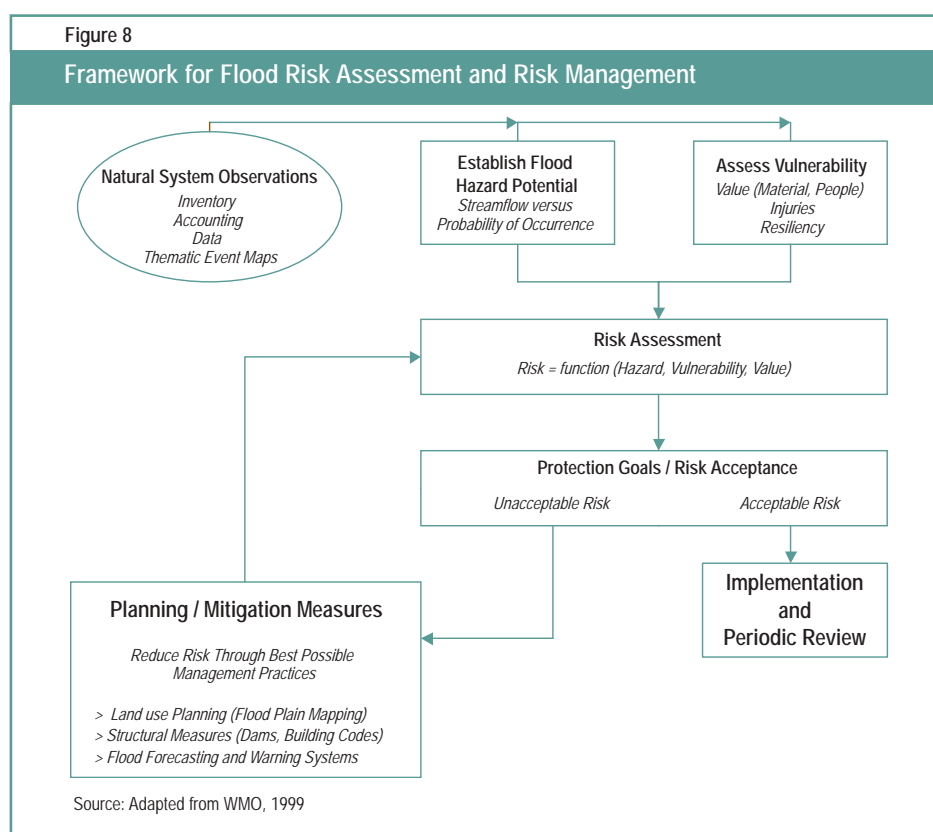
Figure 8

Framework for Flood Risk Assessment and Risk Management

Natural System Observations
Inventory
Accounting
Data
Thematic Event Maps

Establish Flood Hazard Potential
Streamflow versus Probability of Occurrence

Assess Vulnerability
Value (Material, People)
Injuries
Resiliency

Risk Assessment
Risk = function (Hazard, Vulnerability, Value)

Protection Goals / Risk Acceptance
Unacceptable Risk
Acceptable Risk

Planning / Mitigation Measures

Reduce Risk Through Best Possible Management Practices

> Land use Planning (Flood Plain Mapping)
> Structural Measures (Dams, Building Codes)
> Flood Forecasting and Warning Systems

Implementation and Periodic Review

Source: Adapted from WMO, 1999